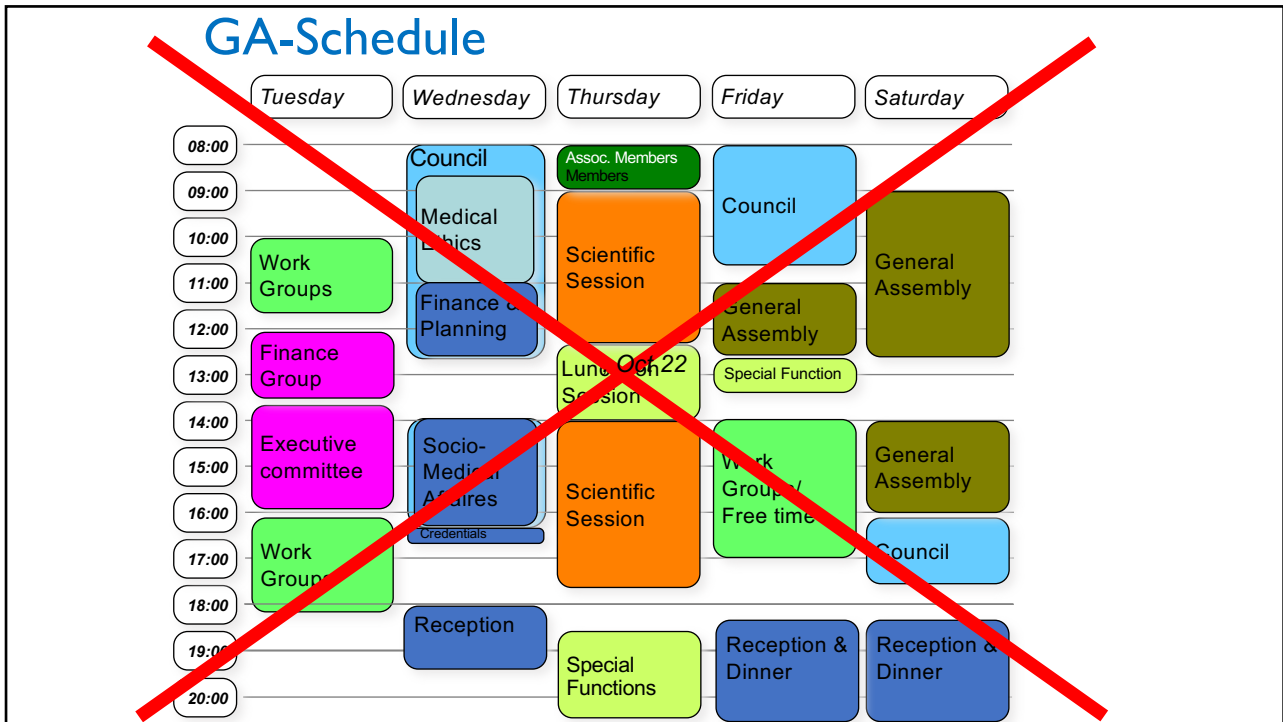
GA-Schedule

| | Tuesday | Wednesday | Thursday | Friday | Saturday |
|---|---|---|---|---|---|
| 08:00 | | Council | Assoc. Members Members | | |
| 09:00 | | Medical Ethics | Scientific Session | Council | General Assembly |
| 10:00 | Work Groups | | | | |
| 11:00 | | Finance & Planning | | General Assembly | |
| 12:00 | Finance Group | | Lunch Session Oct 22 | | |
| 13:00 | | | | Special Function | |
| 14:00 | Executive committee | Socio-Medical Affaires | Scientific Session | Work Groups/ Free time | General Assembly |
| 15:00 | | | | | |
| 16:00 | | Credentials | | | Council |
| 17:00 | Work Groups | | | | |
| 18:00 | | Reception | | | |
| 19:00 | | | Special Functions | Reception & Dinner | Reception & Dinner |
| 20:00 | | | | | |